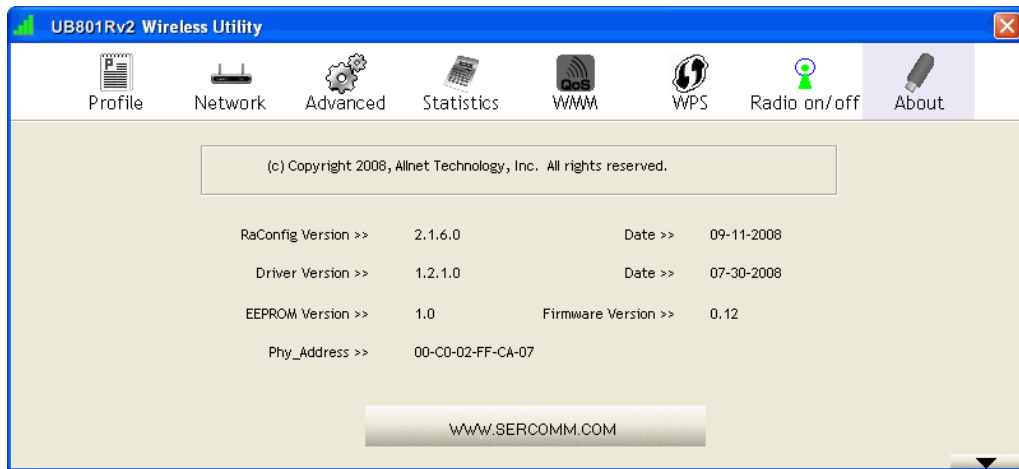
UB801Rv2 Wireless Utility

Profile Network Advanced Statistics QoS WMM WPS Radio on/off About

(c) Copyright 2008, Allnet Technology, Inc. All rights reserved.

RaConfig Version >> 2.1.6.0 Date >> 09-11-2008

Driver Version >> 1.2.1.0 Date >> 07-30-2008

EEPROM Version >> 1.0 Firmware Version >> 0.12

Phy_Address >> 00-C0-02-FF-CA-07

WWW.SERCOMM.COM